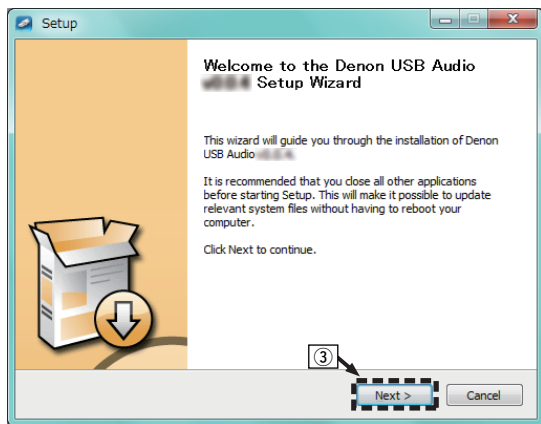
Setup

Welcome to the Denon USB Audio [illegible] Setup Wizard

This wizard will guide you through the installation of Denon USB Audio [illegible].

It is recommended that you close all other applications before starting Setup. This will make it possible to update relevant system files without having to reboot your computer.

Click Next to continue.

③

Next >

Cancel